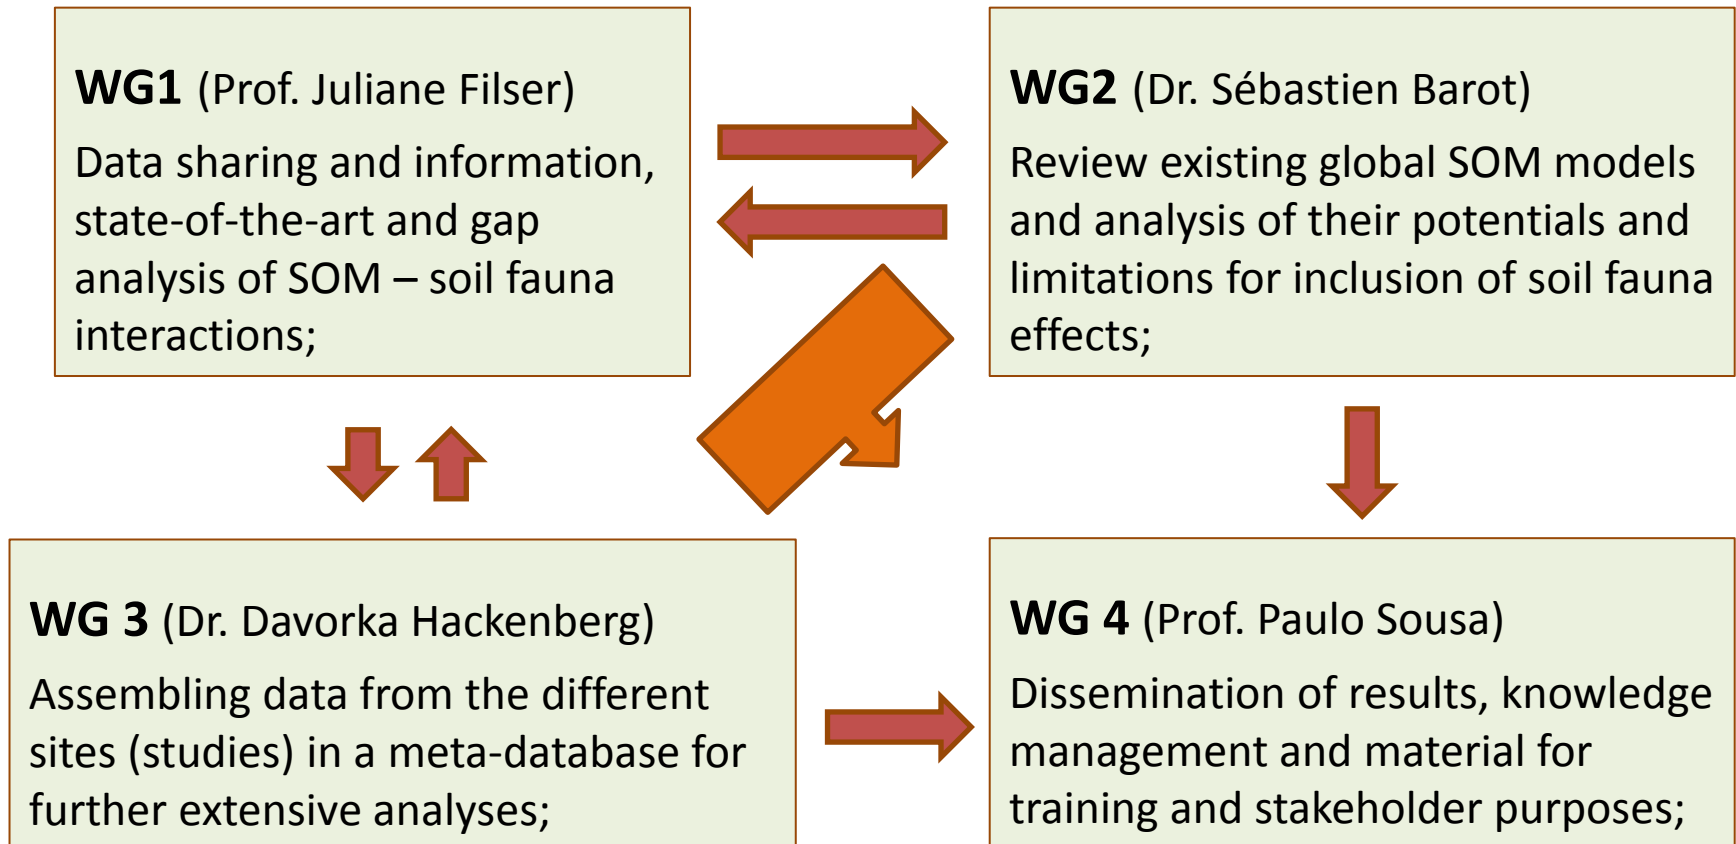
**WG1** (Prof. Juliane Filser)

Data sharing and information, state-of-the-art and gap analysis of SOM – soil fauna interactions;

**WG2** (Dr. Sébastien Barot)

Review existing global SOM models and analysis of their potentials and limitations for inclusion of soil fauna effects;

**WG 3** (Dr. Davorka Hackenberg)

Assembling data from the different sites (studies) in a meta-database for further extensive analyses;

**WG 4** (Prof. Paulo Sousa)

Dissemination of results, knowledge management and material for training and stakeholder purposes;